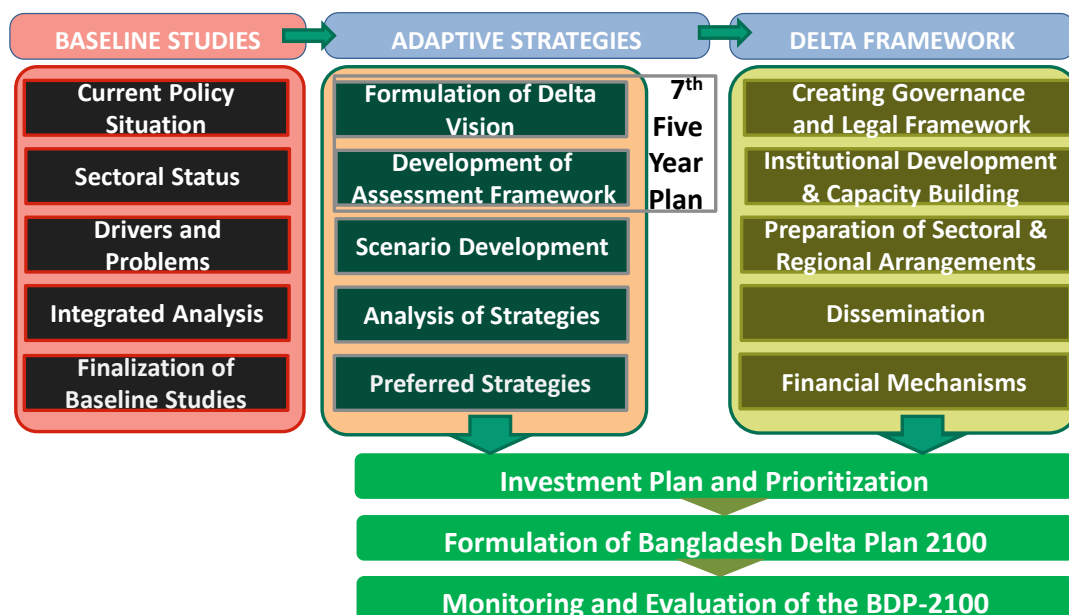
BASELINE STUDIES

Current Policy Situation

Sectoral Status

Drivers and Problems

Integrated Analysis

Finalization of Baseline Studies

ADAPTIVE STRATEGIES

Formulation of Delta Vision

Development of Assessment Framework

$7^{th}$ Five Year Plan

Scenario Development

Analysis of Strategies

Preferred Strategies

DELTA FRAMEWORK

Creating Governance and Legal Framework

Institutional Development & Capacity Building

Preparation of Sectoral & Regional Arrangements

Dissemination

Financial Mechanisms

Investment Plan and Prioritization

Formulation of Bangladesh Delta Plan 2100

Monitoring and Evaluation of the BDP-2100